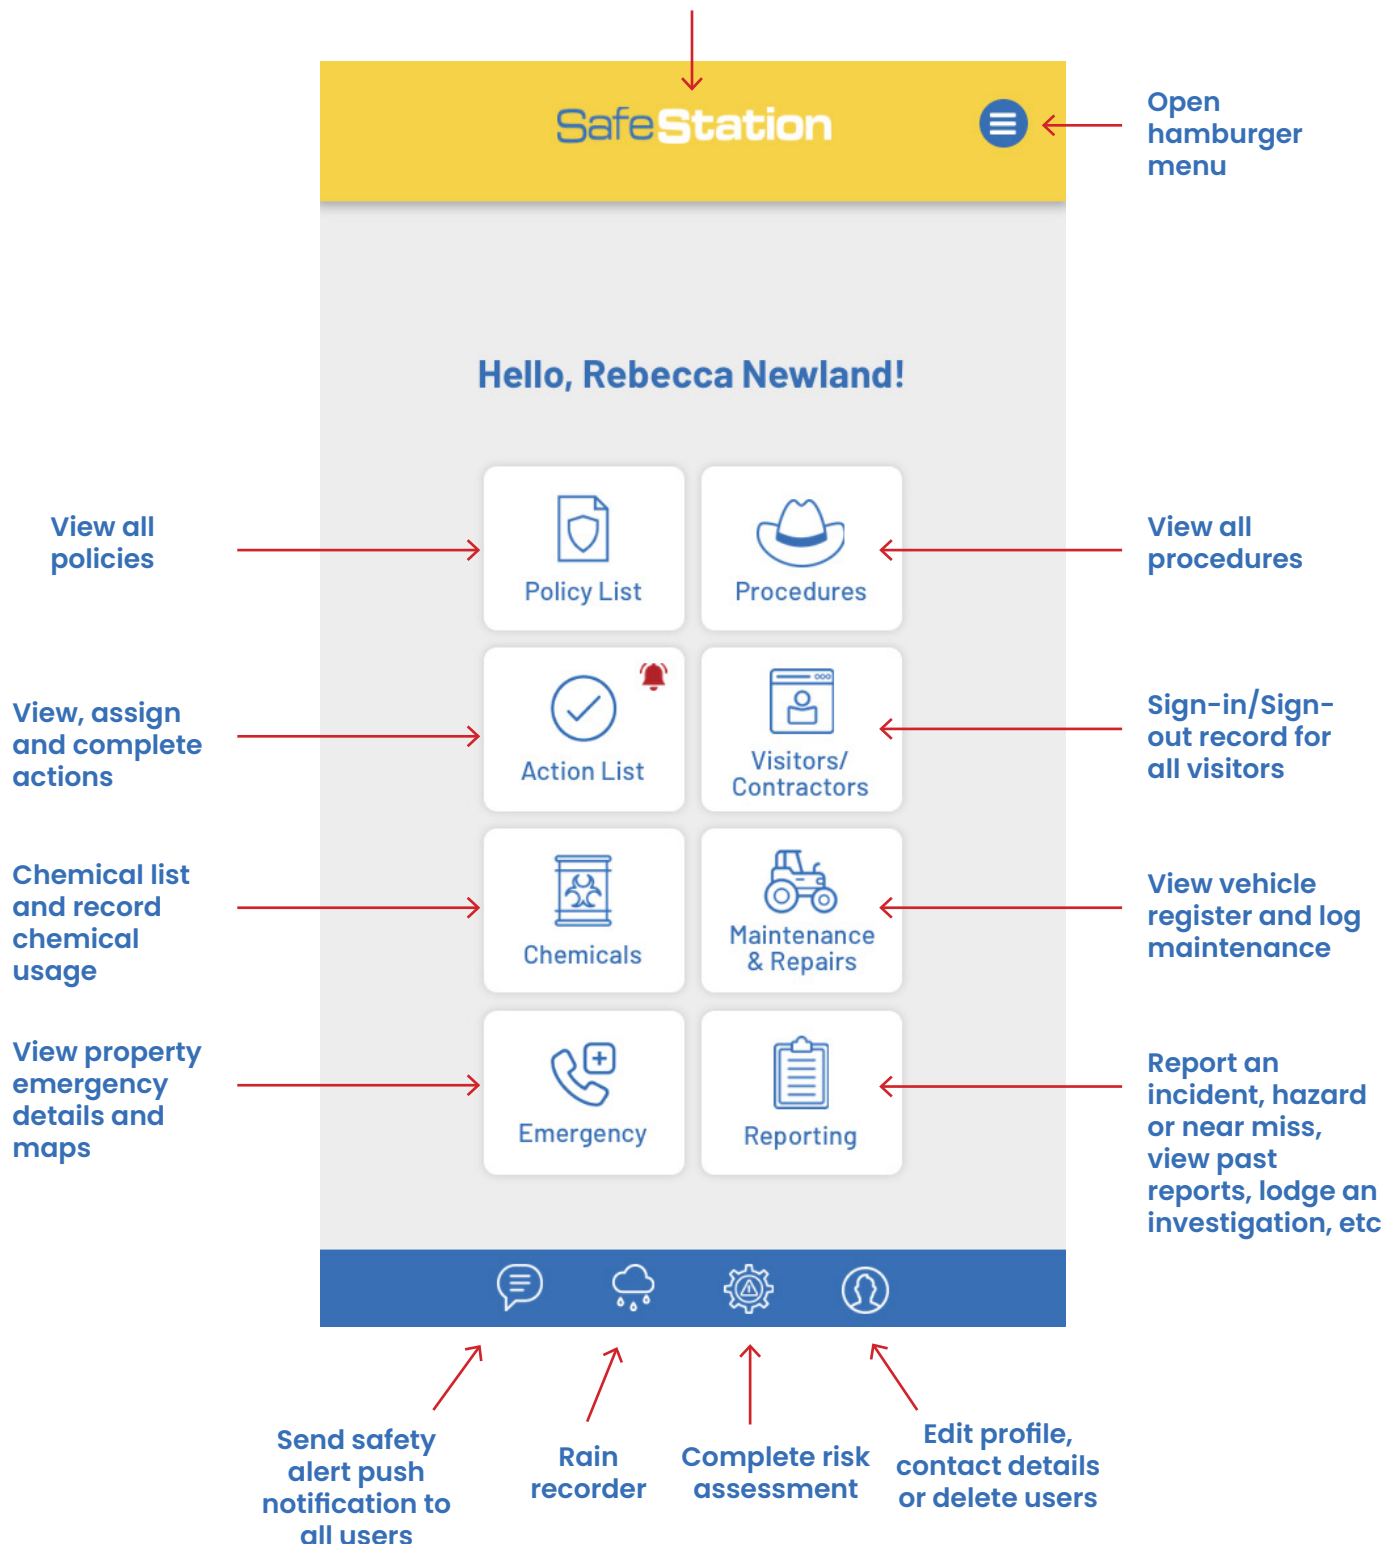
SafeStation

Open hamburger menu

Hello, Rebecca Newland!

View all policies

Policy List

Procedures

View all procedures

View, assign and complete actions

Action List

Visitors/ Contractors

Sign-in/Sign-out record for all visitors

Chemical list and record chemical usage

Chemicals

Maintenance & Repairs

View vehicle register and log maintenance

View property emergency details and maps

Emergency

Reporting

Report an incident, hazard or near miss, view past reports, lodge an investigation, etc

Send safety alert push notification to all users

Rain recorder

Complete risk assessment

Edit profile, contact details or delete users